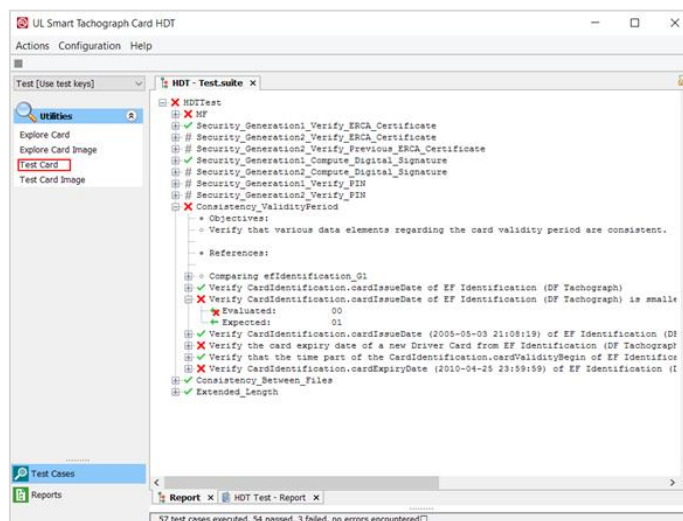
UL Smart Tachograph Card HDT

Actions Configuration Help

Test [Use test keys]

Utilities

Explore Card
Explore Card Image
Test Card
Test Card Image

HDT - Test.suite ×

HDTTest
MF
Security_Generation1_Verify_ERCA_Certificate
Security_Generation2_Verify_ERCA_Certificate
Security_Generation2_Verify_Previous_ERCA_Certificate
Security_Generation1_Compute_Digital_Signature
Security_Generation2_Compute_Digital_Signature
Security_Generation1_Verify_PIN
Security_Generation2_Verify_PIN
Consistency_ValidityPeriod
• Objectives:
◦ Verify that various data elements regarding the card validity period are consistent.

• References:

◦ Comparing efIdentification_G1
Verify CardIdentification.cardIssueDate of EF Identification (DF Tachograph)
Verify CardIdentification.cardIssueDate of EF Identification (DF Tachograph) is smalle
Evaluated: 00
Expected: 01
Verify CardIdentification.cardIssueDate (2005-05-03 21:08:19) of EF Identification (DF
Verify the card expiry date of a new Driver Card from EF Identification (DF Tachograph
Verify that the time part of the CardIdentification.cardValidityBegin of EF Identificat
Verify CardIdentification.cardExpiryDate (2010-04-25 23:59:59) of EF Identification (I
Consistency_Between_Files
Extended_Length

Test Cases
Reports

Report × HDT Test - Report ×

57 test cases executed, 54 passed, 3 failed, no errors encountered